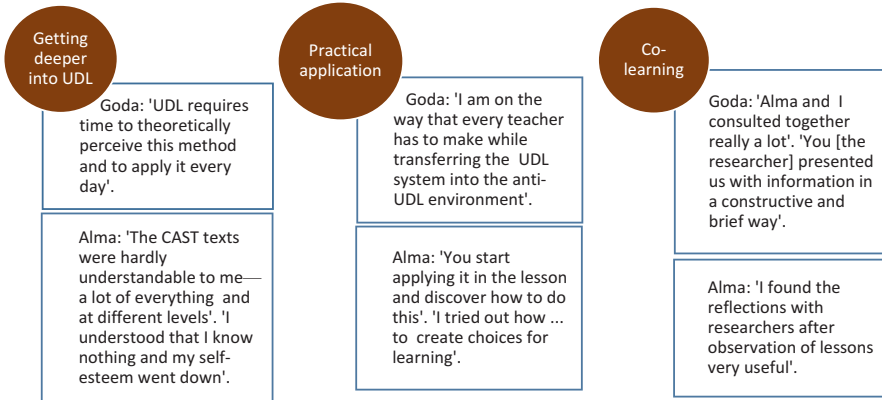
Getting deeper into UDL

Goda: 'UDL requires time to theoretically perceive this method and to apply it every day'.

Alma: 'The CAST texts were hardly understandable to me— a lot of everything and at different levels'. 'I understood that I know nothing and my self-esteem went down'.

Practical application

Goda: 'I am on the way that every teacher has to make while transferring the UDL system into the anti-UDL environment'.

Alma: 'You start applying it in the lesson and discover how to do this'. 'I tried out how ... to create choices for learning'.

Co-learning

Goda: 'Alma and I consulted together really a lot'. 'You [the researcher] presented us with information in a constructive and brief way'.

Alma: 'I found the reflections with researchers after observation of lessons very useful'.